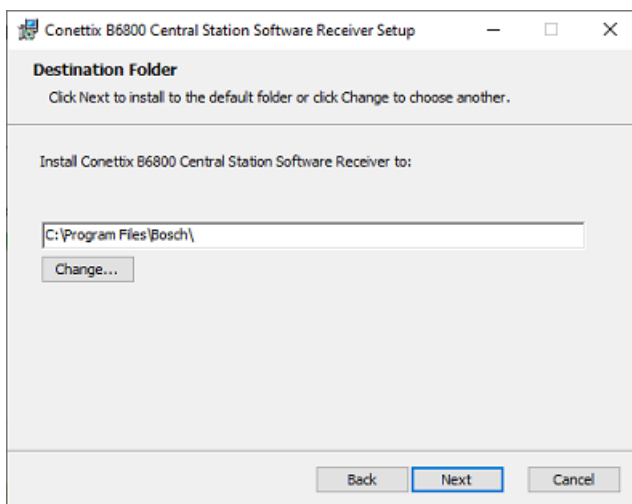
Conettix B6800 Central Station Software Receiver Setup

Destination Folder

Click Next to install to the default folder or click Change to choose another.

Install Conettix B6800 Central Station Software Receiver to:

C:\Program Files\Bosch\

Change...

Back

Next

Cancel